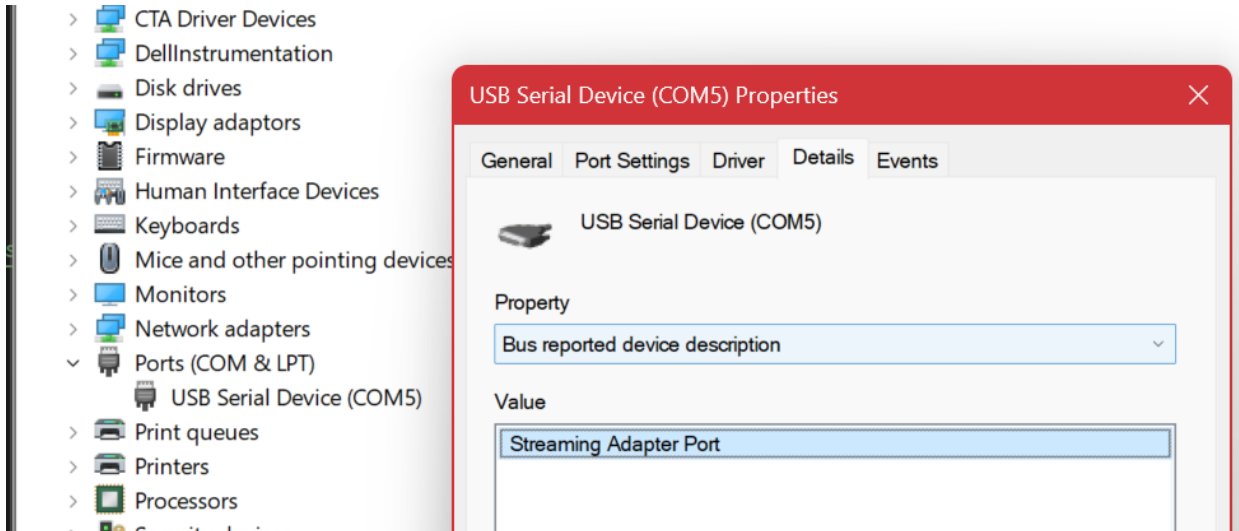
CTA Driver Devices
DellInstrumentation
Disk drives
Display adaptors
Firmware
Human Interface Devices
Keyboards
Mice and other pointing devices
Monitors
Network adapters
Ports (COM & LPT)
USB Serial Device (COM5)
Print queues
Printers
Processors
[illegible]

USB Serial Device (COM5) Properties
General | Port Settings | Driver | Details | Events

USB Serial Device (COM5)

Property
Bus reported device description

Value
Streaming Adapter Port